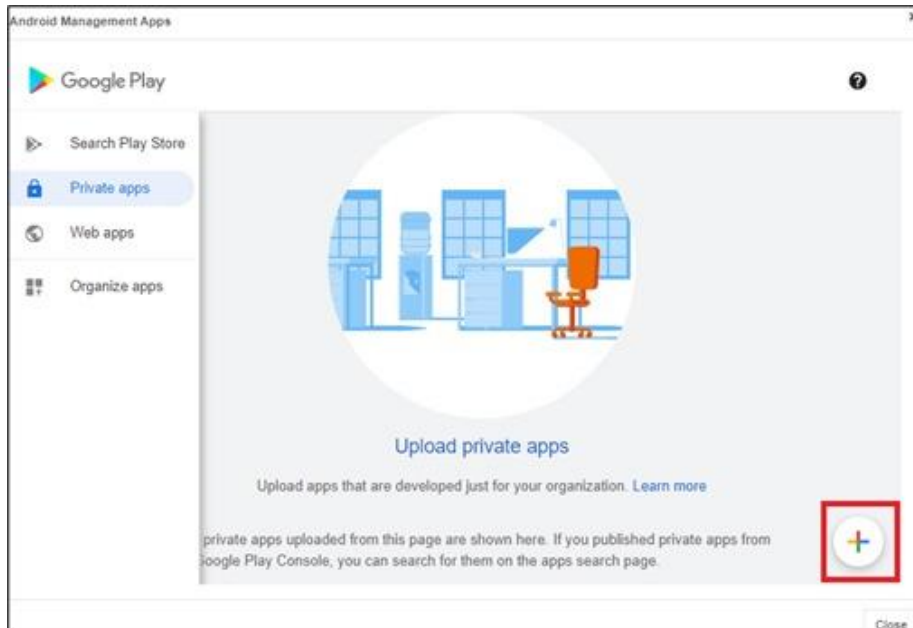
Android Management Apps

Google Play

Search Play Store

Private apps

Web apps

Organize apps

Upload private apps

Upload apps that are developed just for your organization. Learn more

private apps uploaded from this page are shown here. If you published private apps from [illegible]oogle Play Console, you can search for them on the apps search page.

+

Close